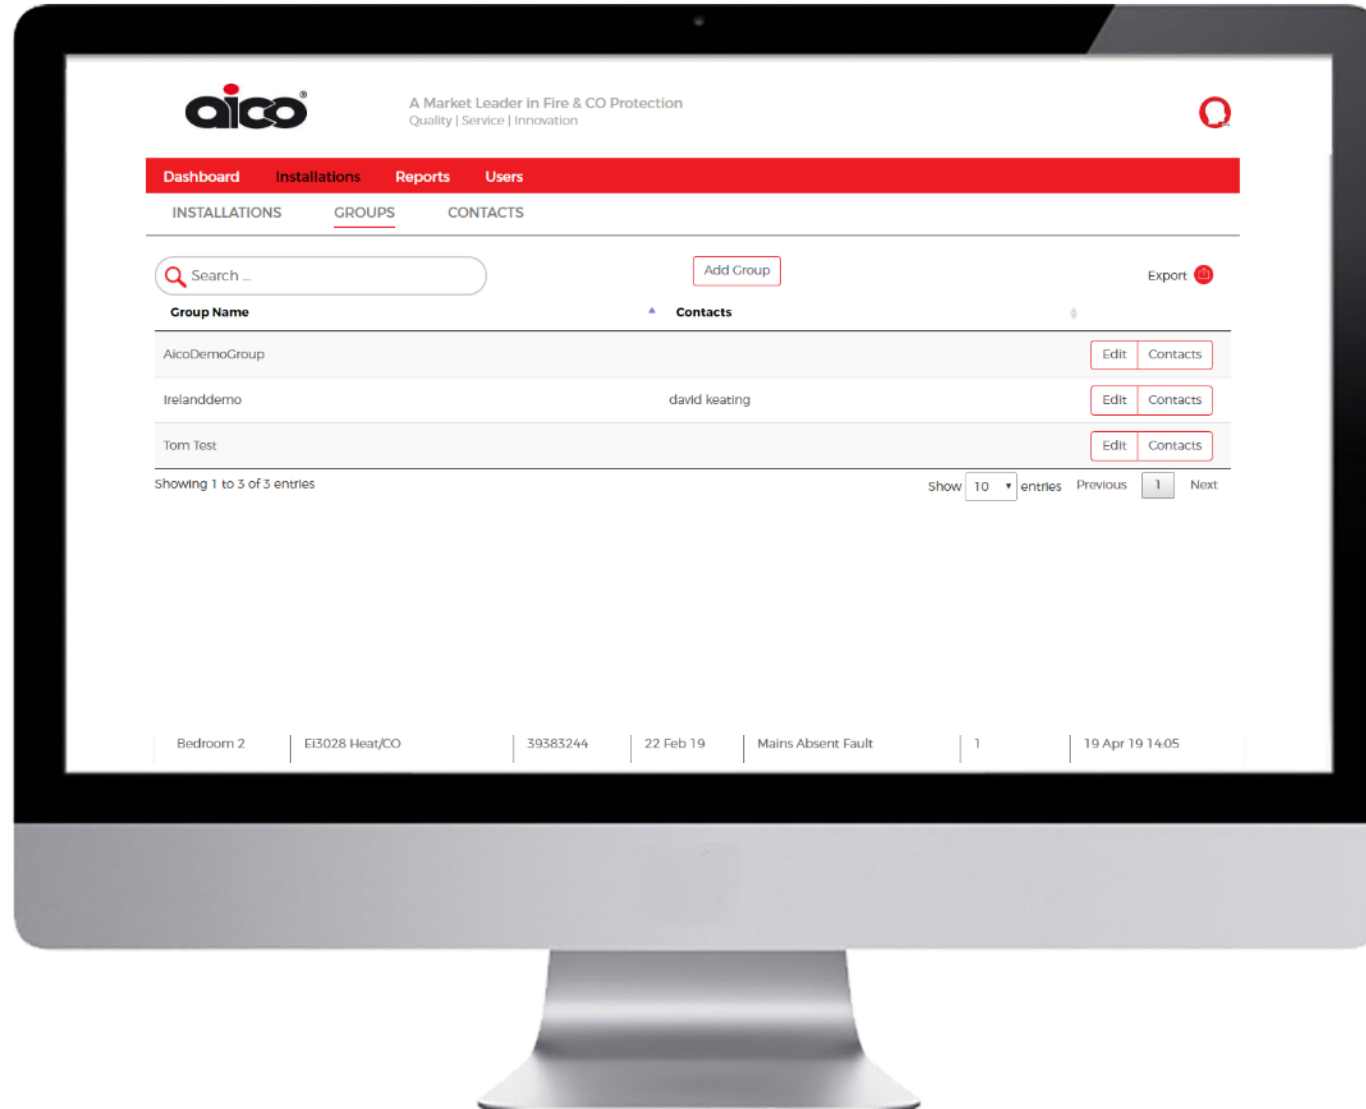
aico®

A Market Leader in Fire & CO Protection
Quality | Service | Innovation

Dashboard Installations Reports Users

INSTALLATIONS GROUPS CONTACTS

Search ...

Add Group

Export

| Group Name | Contacts | |
|---|---|---|
| AicoDemoGroup | | Edit Contacts |
| Irelanddemo | david keating | Edit Contacts |
| Tom Test | | Edit Contacts |

Showing 1 to 3 of 3 entries

Show 10 entries Previous 1 Next

| Bedroom 2 | Ei3028 Heat/CO | 39383244 | 22 Feb 19 | Mains Absent Fault | 1 | 19 Apr 19 14:05 |
|---|---|---|---|---|---|---|